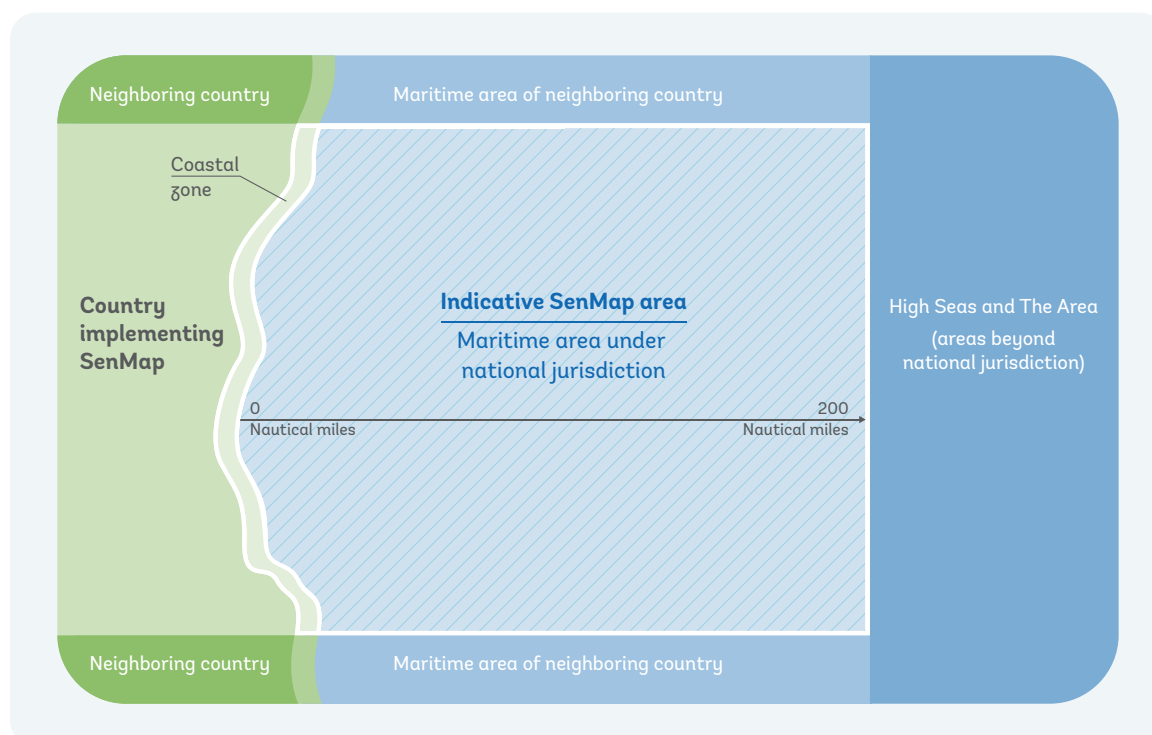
Neighboring country

Maritime area of neighboring country

Coastal zone

Country implementing SenMap

Indicative SenMap area

Maritime area under national jurisdiction

0
Nautical miles

200
Nautical miles

High Seas and The Area

(areas beyond national jurisdiction)

Neighboring country

Maritime area of neighboring country